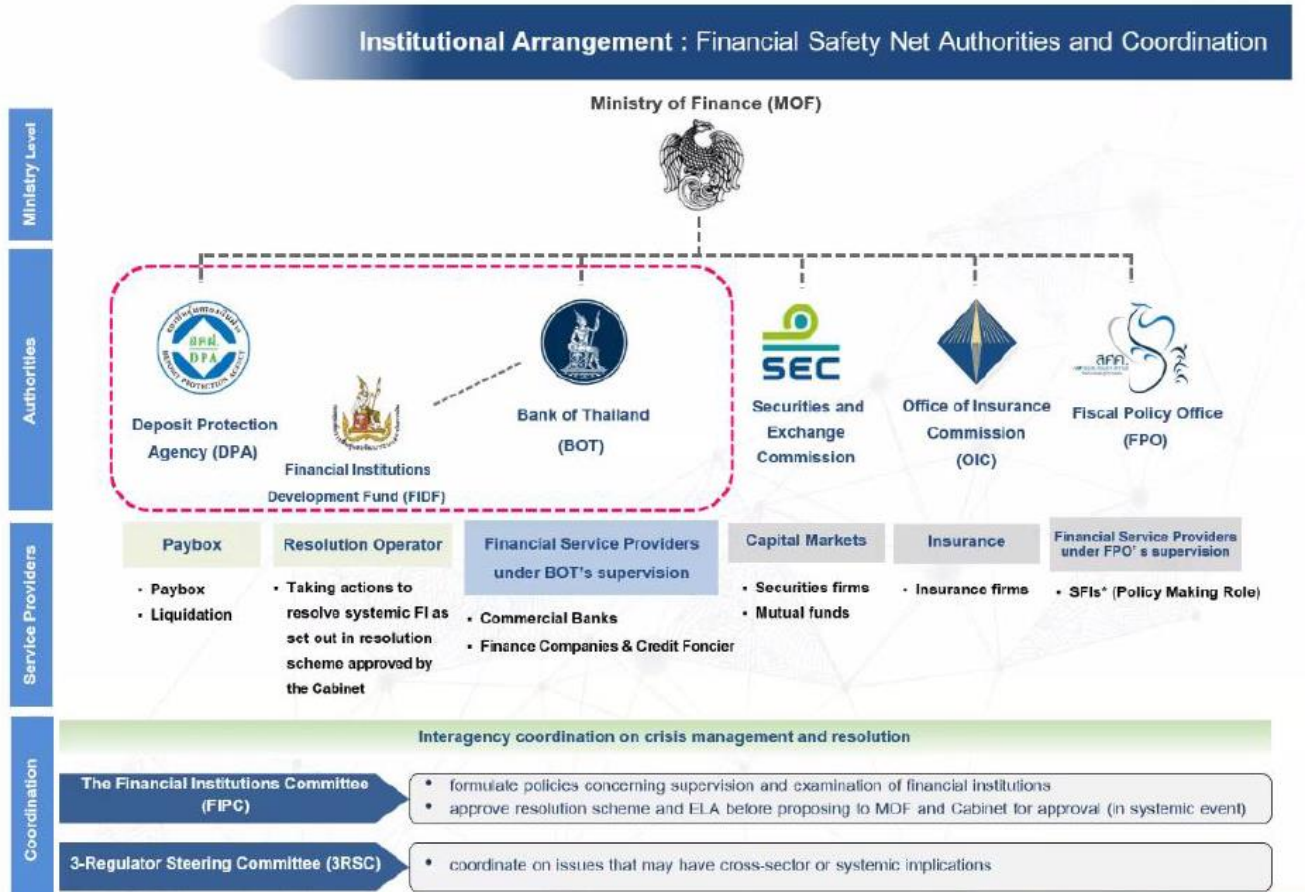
Institutional Arrangement : Financial Safety Net Authorities and Coordination

Ministry Level

Ministry of Finance (MOF)

Authorities

DPA

Deposit Protection Agency (DPA)

Financial Institutions Development Fund (FIDF)

Bank of Thailand (BOT)

SEC

Securities and Exchange Commission

Office of Insurance Commission (OIC)

Fiscal Policy Office (FPO)

Service Providers

Paybox
• Paybox
• Liquidation

Resolution Operator
• Taking actions to resolve systemic FI as set out in resolution scheme approved by the Cabinet

Financial Service Providers under BOT's supervision
• Commercial Banks
• Finance Companies & Credit Foncier

Capital Markets
• Securities firms
• Mutual funds

Insurance
• Insurance firms

Financial Service Providers under FPO's supervision
• SFIs* (Policy Making Role)

Coordination

Interagency coordination on crisis management and resolution

The Financial Institutions Committee (FIPC)
• formulate policies concerning supervision and examination of financial institutions
• approve resolution scheme and ELA before proposing to MOF and Cabinet for approval (in systemic event)

3-Regulator Steering Committee (3RSC)
• coordinate on issues that may have cross-sector or systemic implications